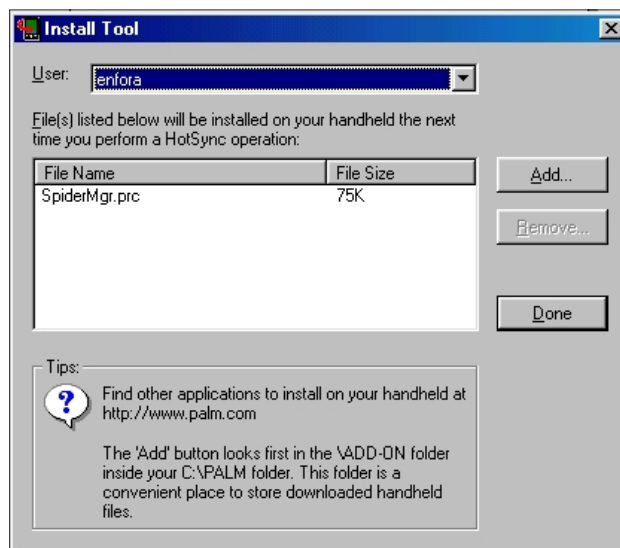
Install Tool

User: enfora

File(s) listed below will be installed on your handheld the next time you perform a HotSync operation:

| File Name | File Size |
|---|---|
| SpiderMgr.prc | 75K |

Add...

Remove...

Done

Tips:

Find other applications to install on your handheld at http://www.palm.com

The 'Add' button looks first in the \ADD-ON folder inside your C:\PALM folder. This folder is a convenient place to store downloaded handheld files.